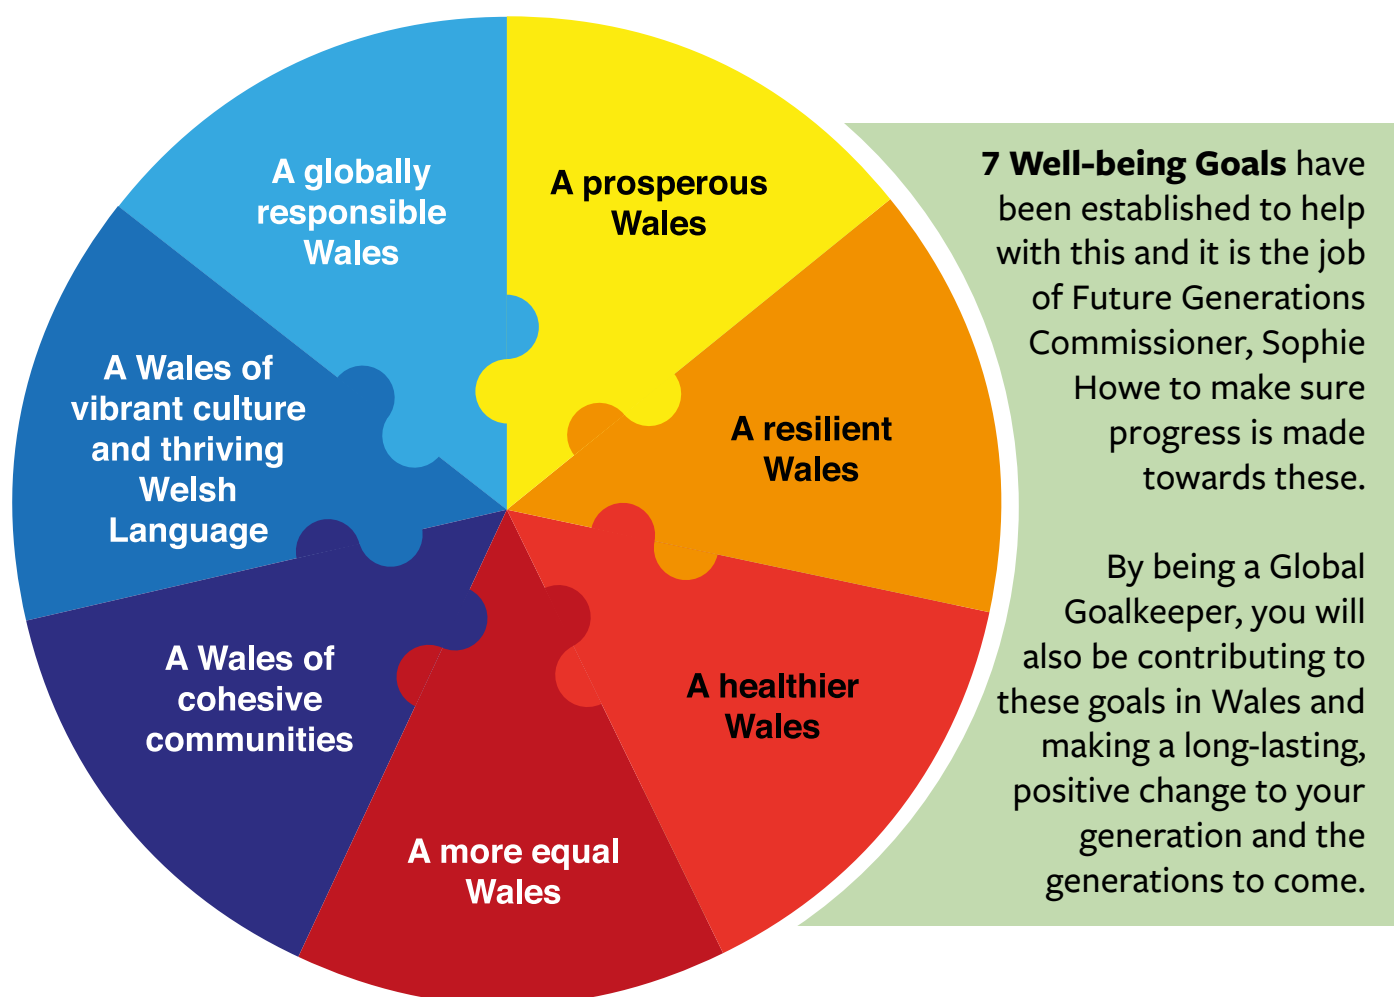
A prosperous Wales

A resilient Wales

A healthier Wales

A more equal Wales

A Wales of cohesive communities

A Wales of vibrant culture and thriving Welsh Language

A globally responsible Wales

**7 Well-being Goals** have been established to help with this and it is the job of Future Generations Commissioner, Sophie Howe to make sure progress is made towards these.

By being a Global Goalkeeper, you will also be contributing to these goals in Wales and making a long-lasting, positive change to your generation and the generations to come.